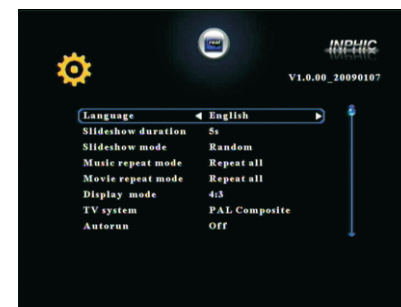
INPHIC

V1.0.00_20090107

| | |
|---|---|
| Language | ◀ English ▶ |
| Slideshow duration | 5s |
| Slideshow mode | Random |
| Music repeat mode | Repeat all |
| Movie repeat mode | Repeat all |
| Display mode | 4:3 |
| TV system | PAL Composite |
| Autorun | Off |